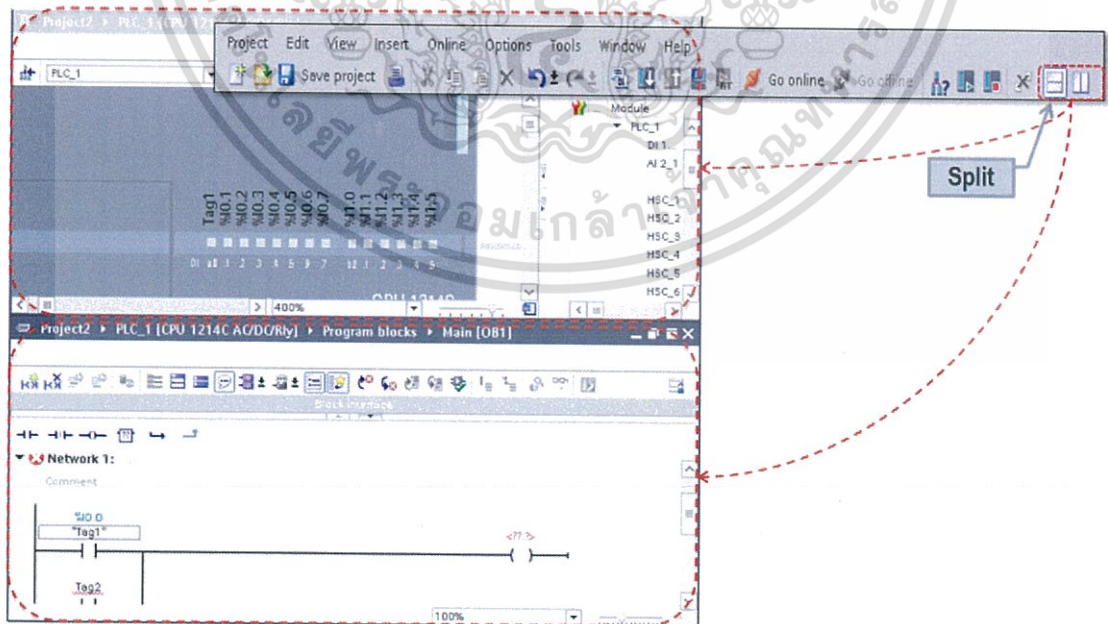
Project2 ▸ PLC_1 [CPU 121

Project Edit View Insert Online Options Tools Window Help

Save project

Go online Go offline

PLC_1

Tag1 %I0.1 %I0.2 %I0.3 %I0.4 %I0.5 %I0.6 %I0.7 %I1.0 %I1.1 %I1.2 %I1.3 %I1.4 %I1.5

DI a 1 2 3 4 5 6 7 1 1 2 3 4 5

400%

CPU 1214C

Module

PLC_1

DI 1

AI 2_1

HSC_1

HSC_2

HSC_3

HSC_4

HSC_5

HSC_6

Split

Project2 ▸ PLC_1 [CPU 1214C AC/DC/Rly] ▸ Program blocks ▸ Main [OB1]

Block interface

Network 1:

Comment

%I0.0
"Tag1"

<??.?>

Tag2

100%